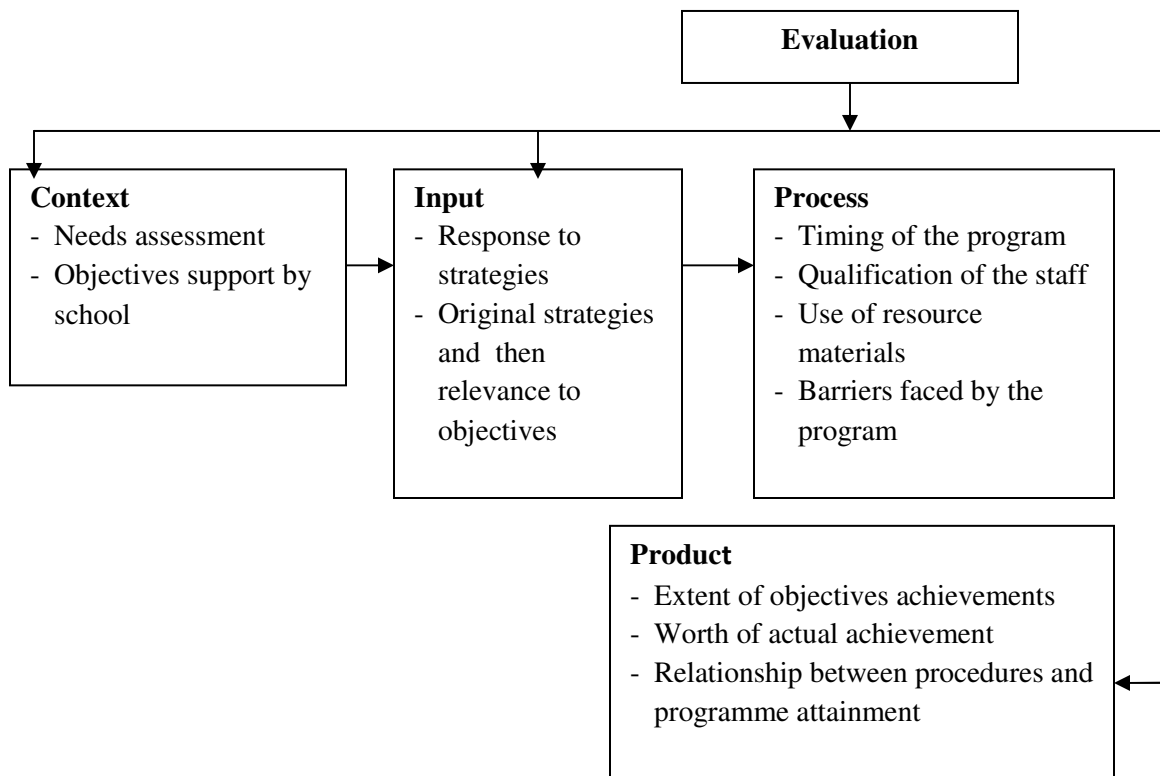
Evaluation

Context
- Needs assessment
- Objectives support by school

Input
- Response to strategies
- Original strategies and then relevance to objectives

Process
- Timing of the program
- Qualification of the staff
- Use of resource materials
- Barriers faced by the program

Product
- Extent of objectives achievements
- Worth of actual achievement
- Relationship between procedures and programme attainment